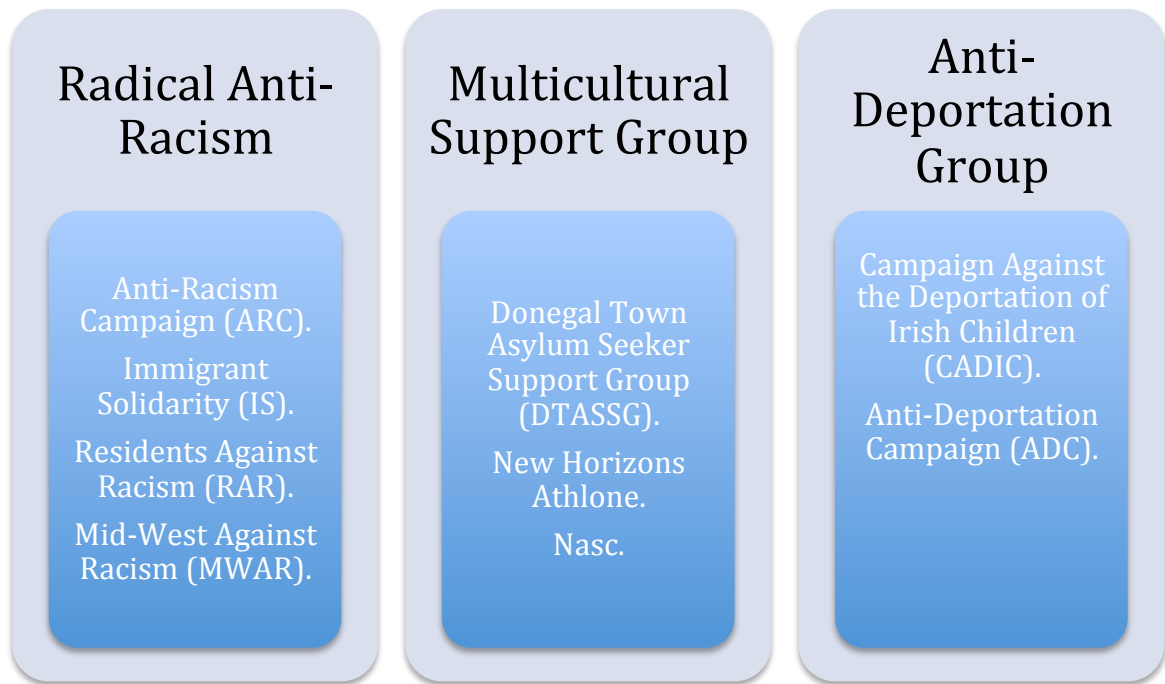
Radical Anti-Racism

Anti-Racism Campaign (ARC).

Immigrant Solidarity (IS).

Residents Against Racism (RAR).

Mid-West Against Racism (MWAR).

Multicultural Support Group

Donegal Town Asylum Seeker Support Group (DTASSG).

New Horizons Athlone.

Nasc.

Anti-Deportation Group

Campaign Against the Deportation of Irish Children (CADIC).

Anti-Deportation Campaign (ADC).